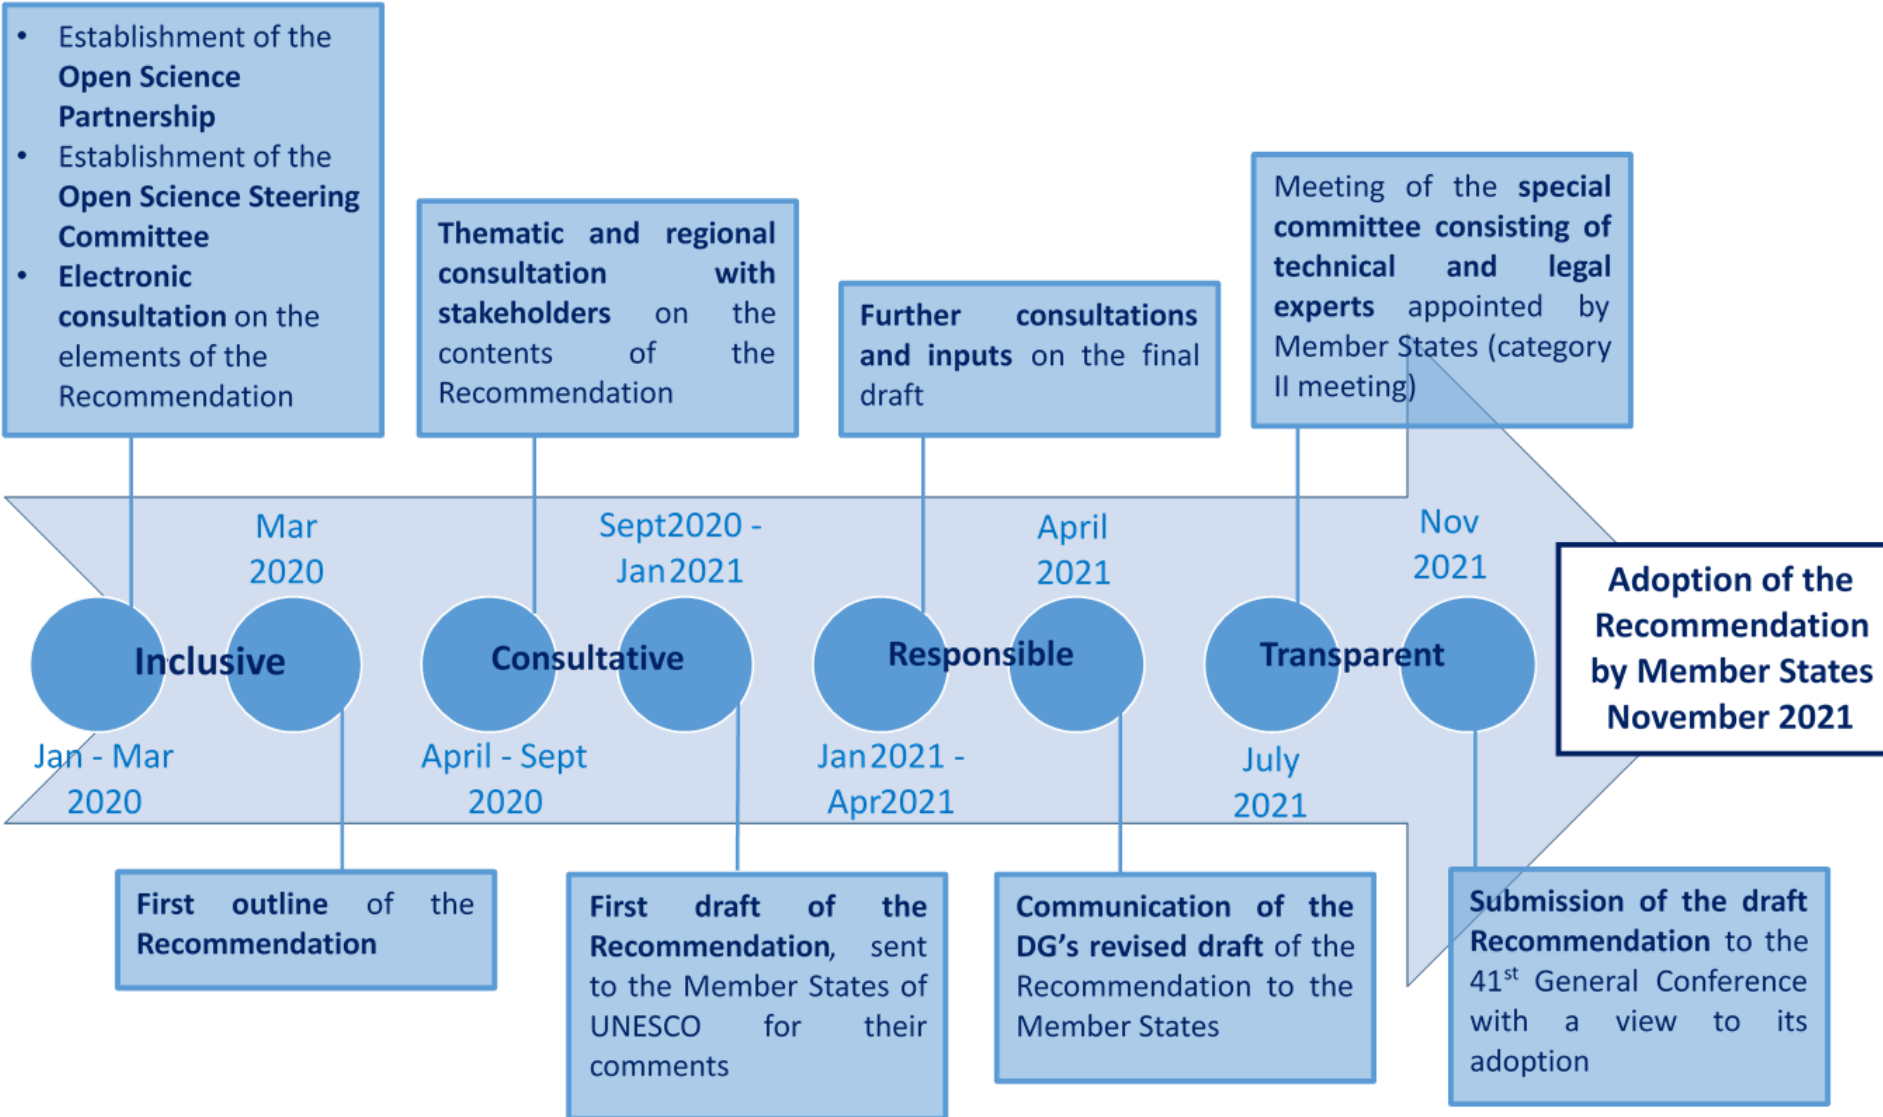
- Establishment of the **Open Science Partnership**
- Establishment of the **Open Science Steering Committee**
- **Electronic consultation** on the elements of the Recommendation

**Thematic and regional consultation with stakeholders** on the contents of the Recommendation

**Further consultations and inputs** on the final draft

Meeting of the **special committee consisting of technical and legal experts** appointed by Member States (category II meeting)

Mar 2020

Sept2020 - Jan2021

April 2021

Nov 2021

Inclusive

Consultative

Responsible

Transparent

Adoption of the Recommendation by Member States November 2021

Jan - Mar 2020

April - Sept 2020

Jan2021 - Apr2021

July 2021

**First outline** of the **Recommendation**

**First draft of the Recommendation**, sent to the Member States of UNESCO for their comments

**Communication of the DG's revised draft** of the Recommendation to the Member States

**Submission of the draft Recommendation** to the $41^{st}$ General Conference with a view to its adoption